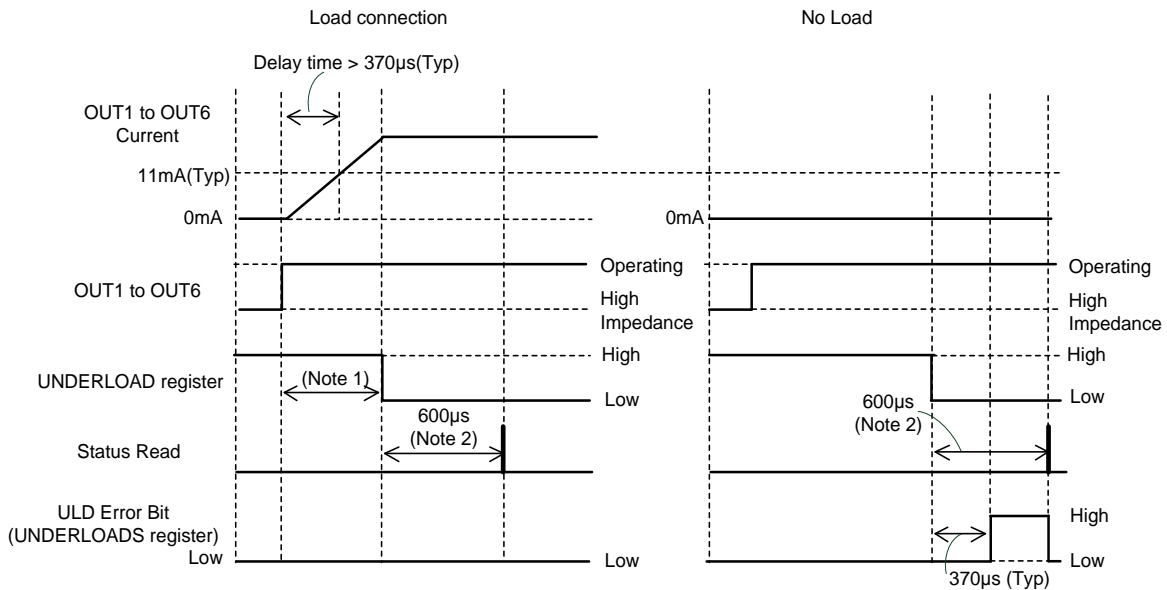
Load connection

No Load

Delay time > 370µs(Typ)

OUT1 to OUT6 Current

11mA(Typ)

0mA

0mA

OUT1 to OUT6

Operating

High Impedance

Operating

High Impedance

UNDERLOAD register

(Note 1)

High

Low

High

Low

600µs (Note 2)

600µs (Note 2)

Status Read

ULD Error Bit (UNDERLOADS register)

Low

Low

High

Low

370µs (Typ)